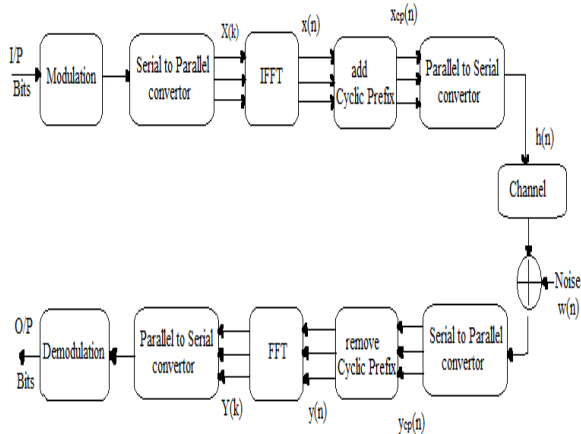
I/P Bits

Modulation

Serial to Parallel convertor

X(k)

IFFT

x(n)

add Cyclic Prefix

Xcp(n)

Parallel to Serial convertor

h(n)

Channel

Noise w(n)

O/P Bits

Demodulation

Parallel to Serial convertor

FFT

remove Cyclic Prefix

Serial to Parallel convertor

Y(k)

y(n)

Ycp(n)